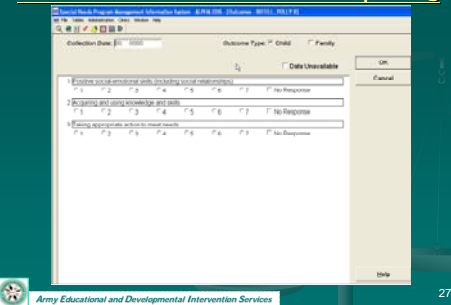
Special Needs Program Management Information System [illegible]

File Tables Administration Clinic Window Help

Collection Date: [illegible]

Outcome Type: Child Family

Date Unavailable

OK

Cancel

1 Positive social-emotional skills (including social relationships)

1 2 3 4 5 6 7 No Response

2 Acquiring and using knowledge and skills

1 2 3 4 5 6 7 No Response

3 Taking appropriate action to meet needs

1 2 3 4 5 6 7 No Response

Help

Army Educational and Developmental Intervention Services

27